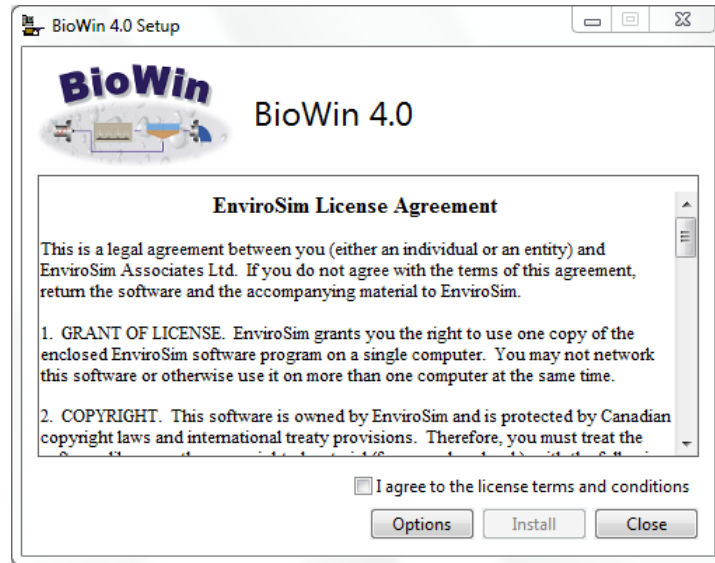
BioWin 4.0 Setup

BioWin

BioWin 4.0

EnviroSim License Agreement

This is a legal agreement between you (either an individual or an entity) and EnviroSim Associates Ltd. If you do not agree with the terms of this agreement, return the software and the accompanying material to EnviroSim.

1. GRANT OF LICENSE. EnviroSim grants you the right to use one copy of the enclosed EnviroSim software program on a single computer. You may not network this software or otherwise use it on more than one computer at the same time.

2. COPYRIGHT. This software is owned by EnviroSim and is protected by Canadian copyright laws and international treaty provisions. Therefore, you must treat the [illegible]

I agree to the license terms and conditions

Options Install Close